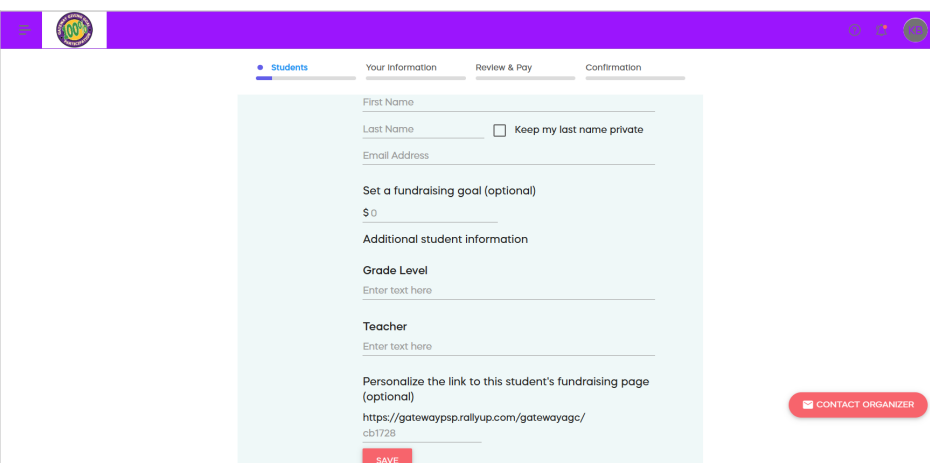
KE

Students
Your Information
Review & Pay
Confirmation

First Name

Last Name
Keep my last name private

Email Address

Set a fundraising goal (optional)

$ 0

Additional student information

Grade Level

Enter text here

Teacher

Enter text here

Personalize the link to this student's fundraising page (optional)

https://gatewaypsp.rallyup.com/gatewayagc/

cb1728

SAVE

CONTACT ORGANIZER